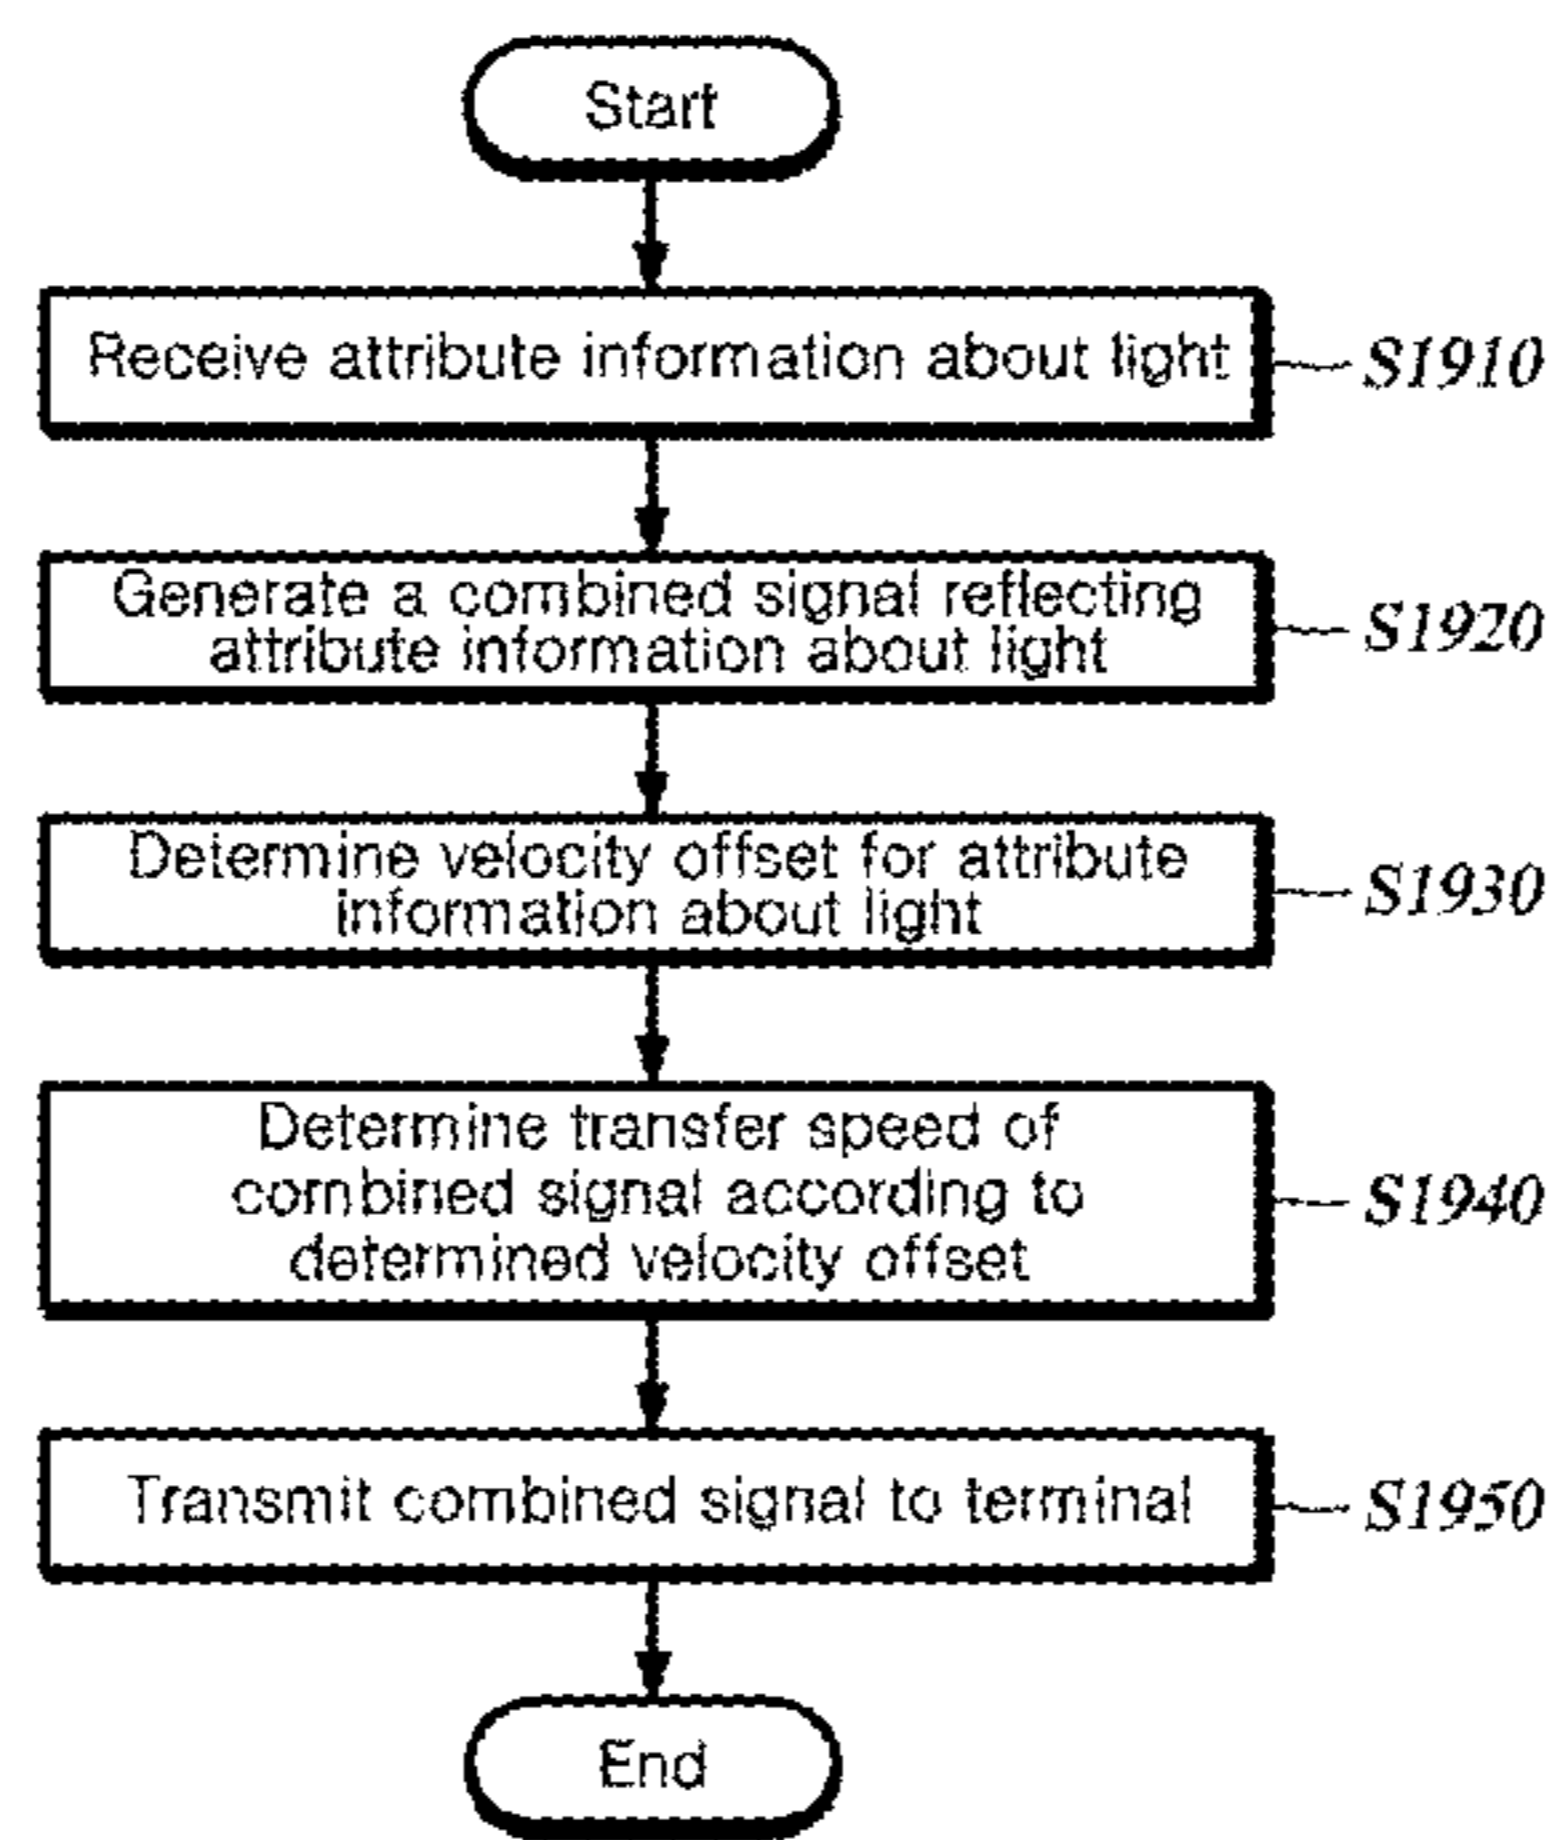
Start

Receive attribute information about light

S1910

Generate a combined signal reflecting attribute information about light

S1920

Determine velocity offset for attribute information about light

S1930

Determine transfer speed of combined signal according to determined velocity offset

S1940

Transmit combined signal to terminal

S1950

End